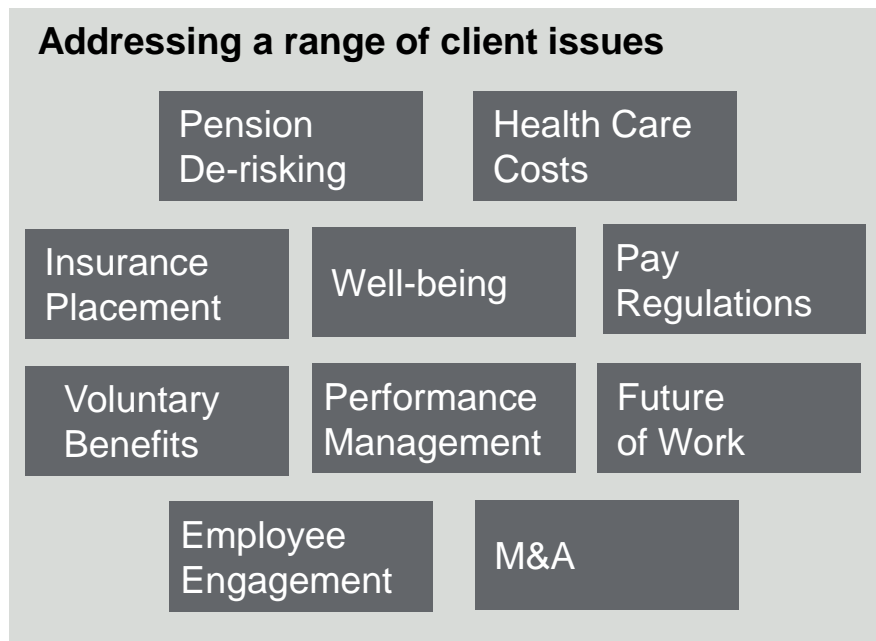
Addressing a range of client issues

Pension De-risking

Health Care Costs

Insurance Placement

Well-being

Pay Regulations

Voluntary Benefits

Performance Management

Future of Work

Employee Engagement

M&A